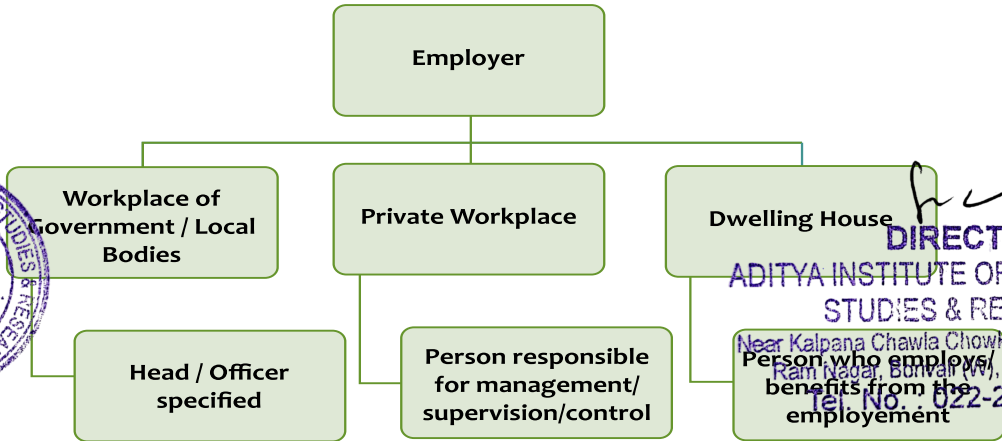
Employer

Workplace of Government / Local Bodies

Private Workplace

Dwelling House

Head / Officer specified

Person responsible for management/ supervision/control

Person who employs/ benefits from the employement

DIRECT
ADITYA INSTITUTE OF
STUDIES & RE
Near Kalpana Chawla Chowk
Ram Nagar, Borivali (W),
Tel. No. : 022-2

UDIES & RESE